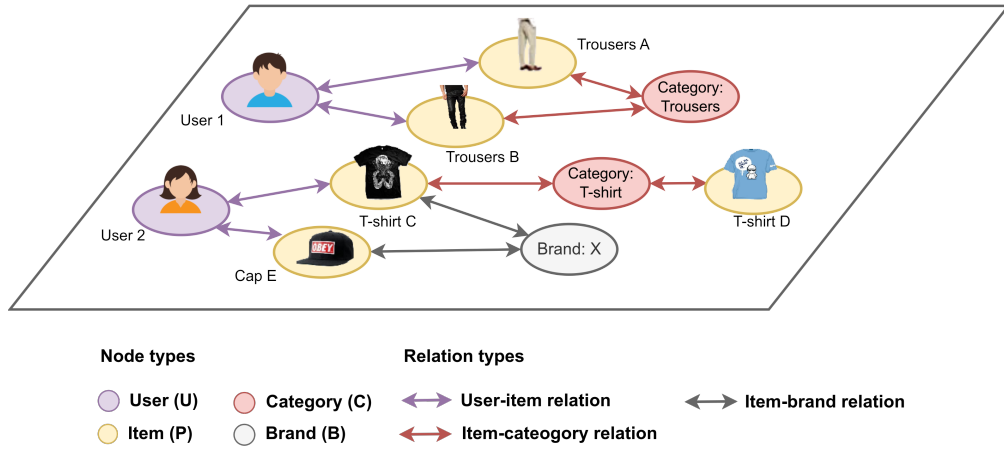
Trousers A

User 1

Category: Trousers

Trousers B

User 2

T-shirt C

Category: T-shirt

T-shirt D

OBEY

Cap E

Brand: X

Node types

User (U)

Item (P)

Category (C)

Brand (B)

Relation types

User-item relation

Item-cateogory relation

Item-brand relation